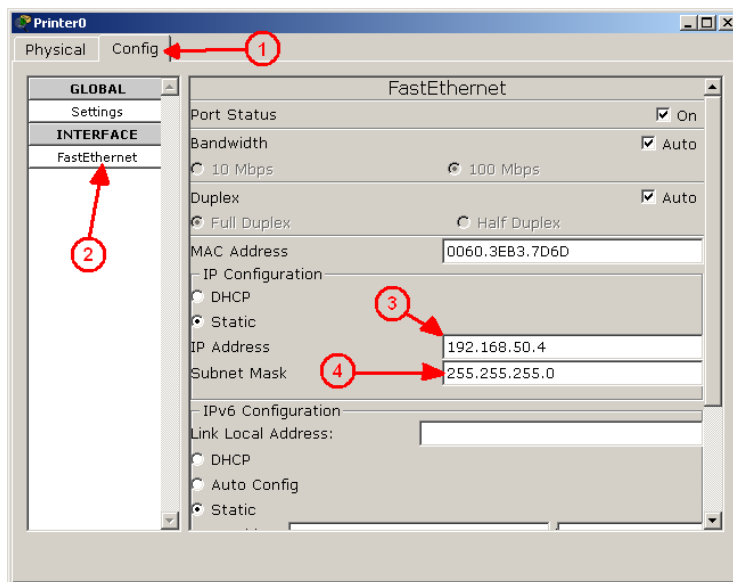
Printer0

Physical Config

1

GLOBAL
Settings
INTERFACE
FastEthernet

2

FastEthernet
Port Status ☑ On
Bandwidth ☑ Auto
10 Mbps 100 Mbps
Duplex ☑ Auto
Full Duplex Half Duplex
MAC Address 0060.3EB3.7D6D
IP Configuration
DHCP
Static

3

IP Address 192.168.50.4

4

Subnet Mask 255.255.255.0
IPv6 Configuration
Link Local Address:
DHCP
Auto Config
Static
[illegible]